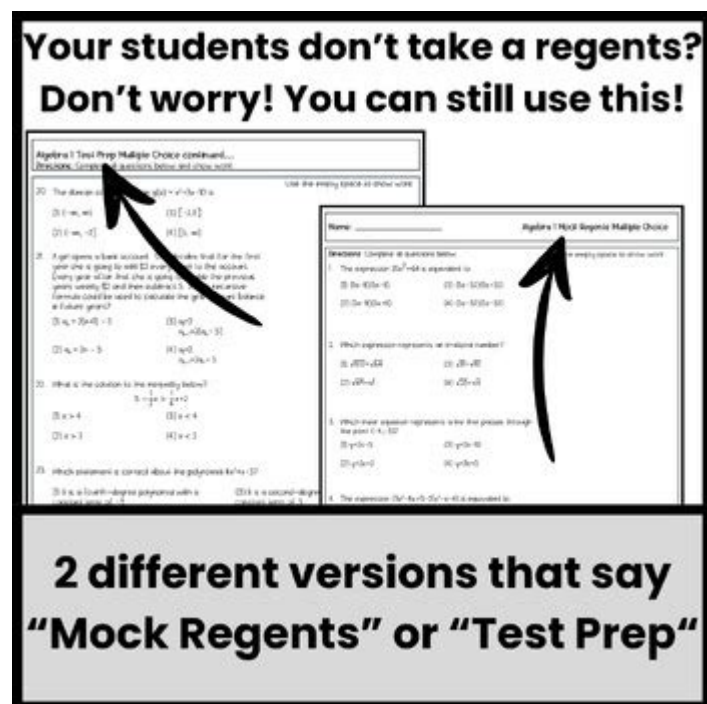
Your students don't take a regents? Don't worry! You can still use this!

Algebra I Test Prep Multiple Choice continued...
Directions: Complete all questions below and show work.

Use the empty space to show work

20. The domain of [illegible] $g(x) = \sqrt{x-3} + 10$ is

(1) $(-\infty, \infty)$
(2) $[-3, \infty)$
(3) $(-\infty, -3]$
(4) $[3, \infty)$

21. A girl opens a bank account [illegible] that for the first year she is going to add $3 every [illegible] to the account. Every year after that she is going to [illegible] the previous year's weekly $3 and then subtract 5. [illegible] recursive formula could be used to calculate the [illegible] balance in future years?

(1) $a_n = 3(n+1) - 5$
(2) $a_1 = 3$ $a_n = 3a_{n-1} - 5$
(3) $a_n = 3n - 5$
(4) $a_1 = 3$ $a_n = 3a_{n-1} - 5$

22. What is the solution to the inequality below?
$5 - \frac{1}{2}x > \frac{1}{2}x + 2$

(1) $x > 4$
(2) $x < 4$
(3) $x > 3$
(4) $x < 3$

23. Which statement is correct about the polynomial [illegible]

(1) it is a fourth-degree polynomial with a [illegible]
(2) it is a second-degree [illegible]

Name: ____________
Algebra I Mock Regents Multiple Choice

Directions: Complete all questions below.
Use the empty space to show work

1. The expression $25x^2 - 64$ is equivalent to

(1) $(5x-8)(5x-8)$
(2) $(5x-32)(5x-32)$
(3) $(5x+8)(5x-8)$
(4) $(5x-32)(5x+32)$

2. Which expression represents an irrational number?

(1) $\sqrt{100} + \sqrt{64}$
(2) $\sqrt{81} \cdot \sqrt{49}$
(3) $\sqrt{49} \cdot \sqrt{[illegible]}$
(4) $\sqrt{25} \cdot \sqrt{3}$

3. Which linear equation represents a line that passes through the point (-4, 5)?

(1) $y = 2x - 5$
(2) $y = 3x - 10$
(3) $y = 2x + 3$
(4) $y = 3x + 5$

4. The expression $(3x^2 - 4x + 5) - (5x^2 - x + 4)$ is equivalent to

2 different versions that say "Mock Regents" or "Test Prep"